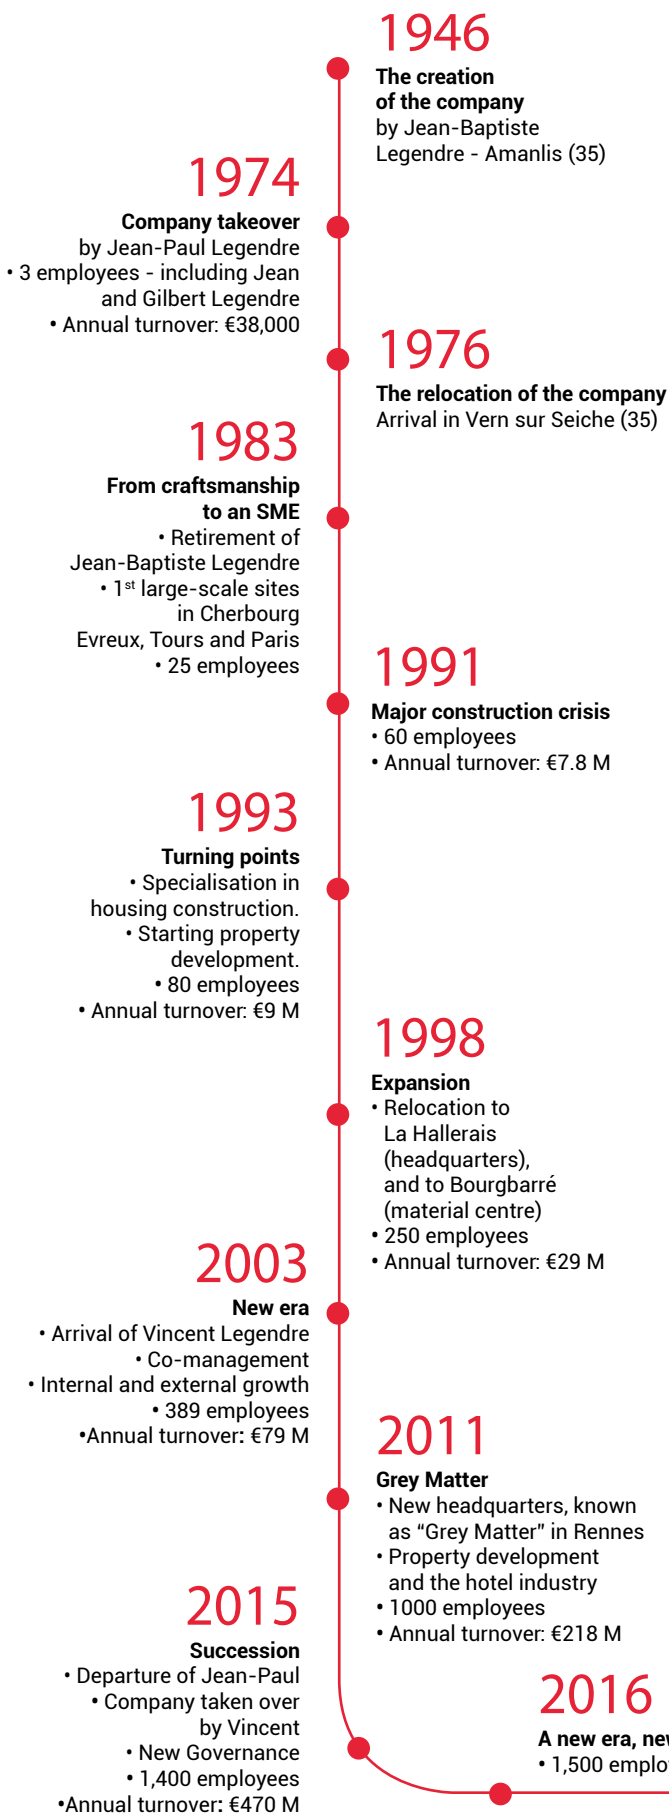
1946
The creation of the company
by Jean-Baptiste Legendre - Amanlis (35)

1974
Company takeover
by Jean-Paul Legendre
• 3 employees - including Jean and Gilbert Legendre
• Annual turnover: €38,000

1976
The relocation of the company
Arrival in Vern sur Seiche (35)

1983
From craftsmanship to an SME
• Retirement of Jean-Baptiste Legendre
• 1$^{st}$ large-scale sites in Cherbourg Evreux, Tours and Paris
• 25 employees

1991
Major construction crisis
• 60 employees
• Annual turnover: €7.8 M

1993
Turning points
• Specialisation in housing construction.
• Starting property development.
• 80 employees
• Annual turnover: €9 M

1998
Expansion
• Relocation to La Hallerais (headquarters), and to Bourgbarré (material centre)
• 250 employees
• Annual turnover: €29 M

2003
New era
• Arrival of Vincent Legendre
• Co-management
• Internal and external growth
• 389 employees
•Annual turnover: €79 M

2011
Grey Matter
• New headquarters, known as “Grey Matter” in Rennes
• Property development and the hotel industry
• 1000 employees
• Annual turnover: €218 M

2015
Succession
• Departure of Jean-Paul
• Company taken over by Vincent
• New Governance
• 1,400 employees
•Annual turnover: €470 M

2016
A new era, ne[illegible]
• 1,500 emplo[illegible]